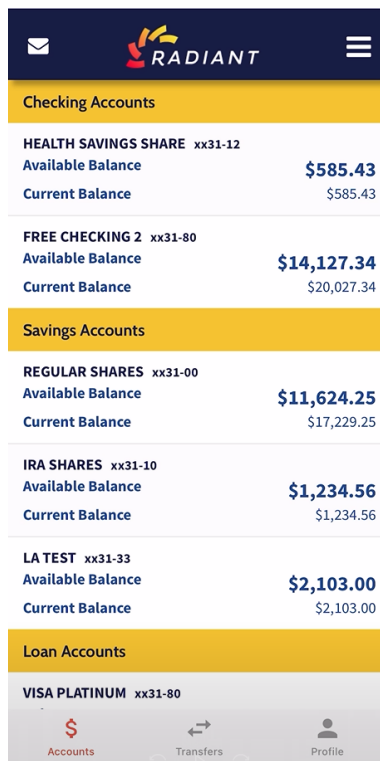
RADIANT

Checking Accounts

HEALTH SAVINGS SHARE xx31-12
Available Balance $585.43
Current Balance $585.43

FREE CHECKING 2 xx31-80
Available Balance $14,127.34
Current Balance $20,027.34

Savings Accounts

REGULAR SHARES xx31-00
Available Balance $11,624.25
Current Balance $17,229.25

IRA SHARES xx31-10
Available Balance $1,234.56
Current Balance $1,234.56

LA TEST xx31-33
Available Balance $2,103.00
Current Balance $2,103.00

Loan Accounts

VISA PLATINUM xx31-80

Accounts
Transfers
Profile